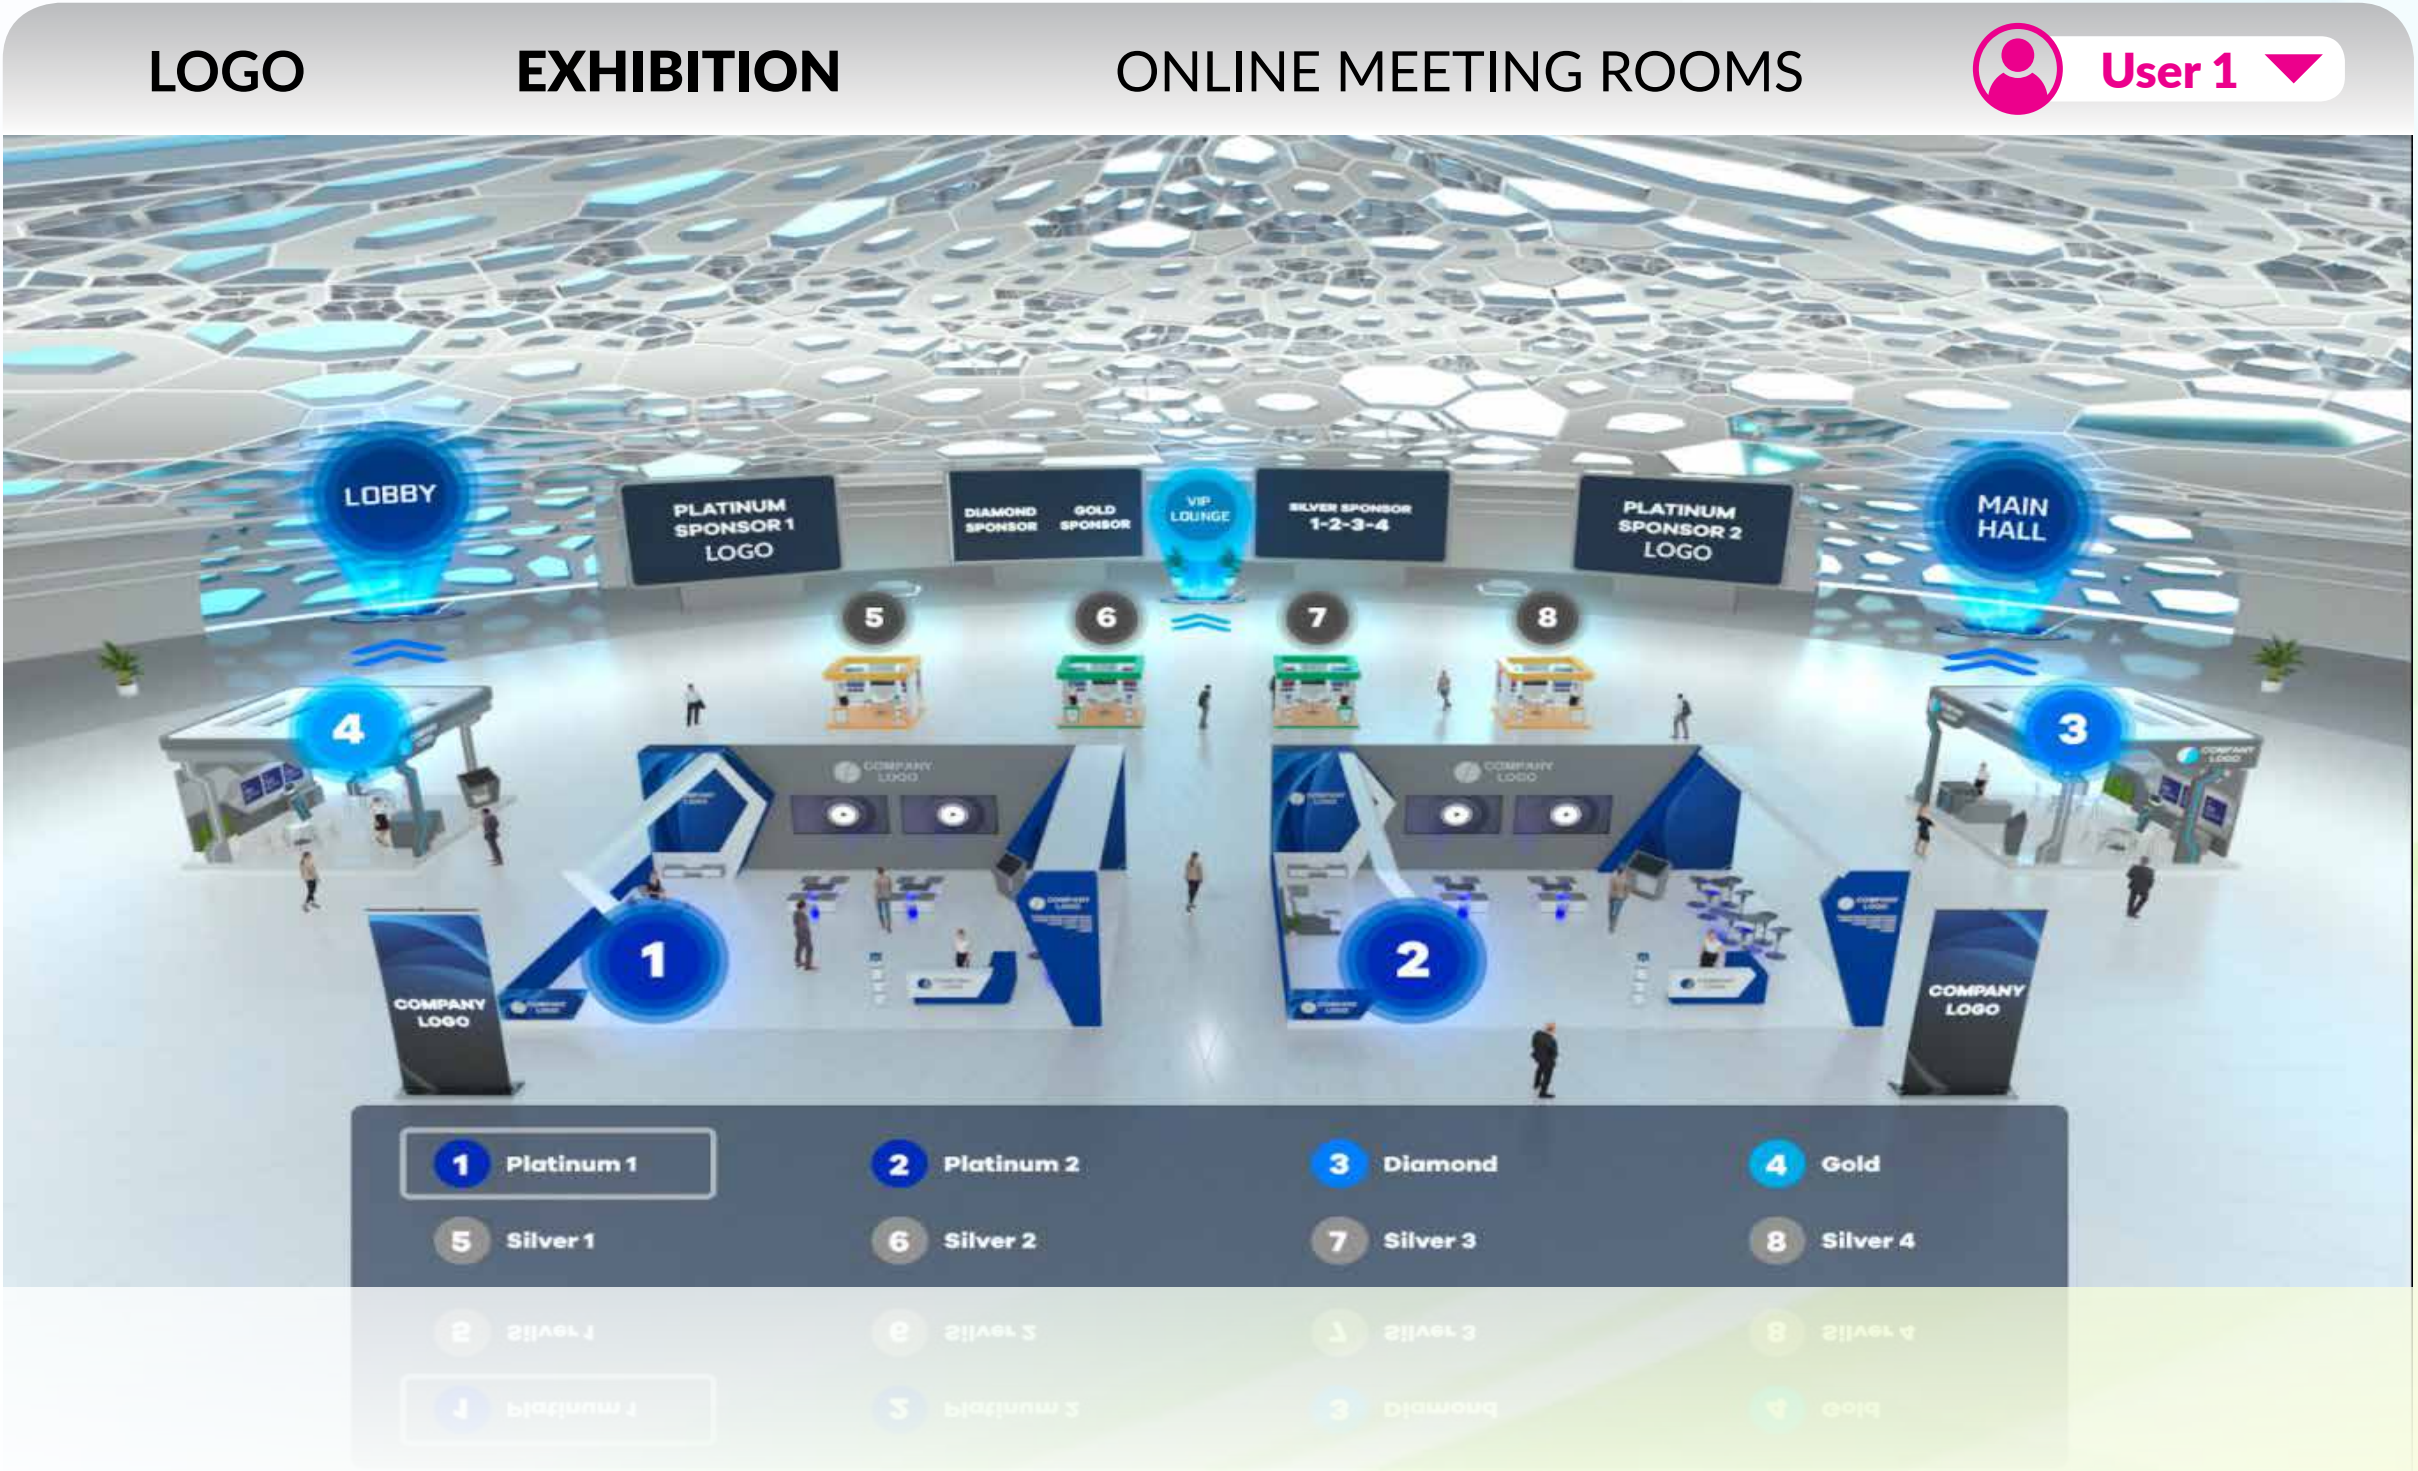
LOGO EXHIBITION ONLINE MEETING ROOMS User 1

LOBBY

PLATINUM SPONSOR 1 LOGO

DIAMOND SPONSOR GOLD SPONSOR

VIP LOUNGE

SILVER SPONSOR 1-2-3-4

PLATINUM SPONSOR 2 LOGO

MAIN HALL

5 6 7 8

4 3

COMPANY LOGO

COMPANY LOGO

1 2

COMPANY LOGO

COMPANY LOGO

1 Platinum 1
2 Platinum 2
3 Diamond
4 Gold
5 Silver 1
6 Silver 2
7 Silver 3
8 Silver 4